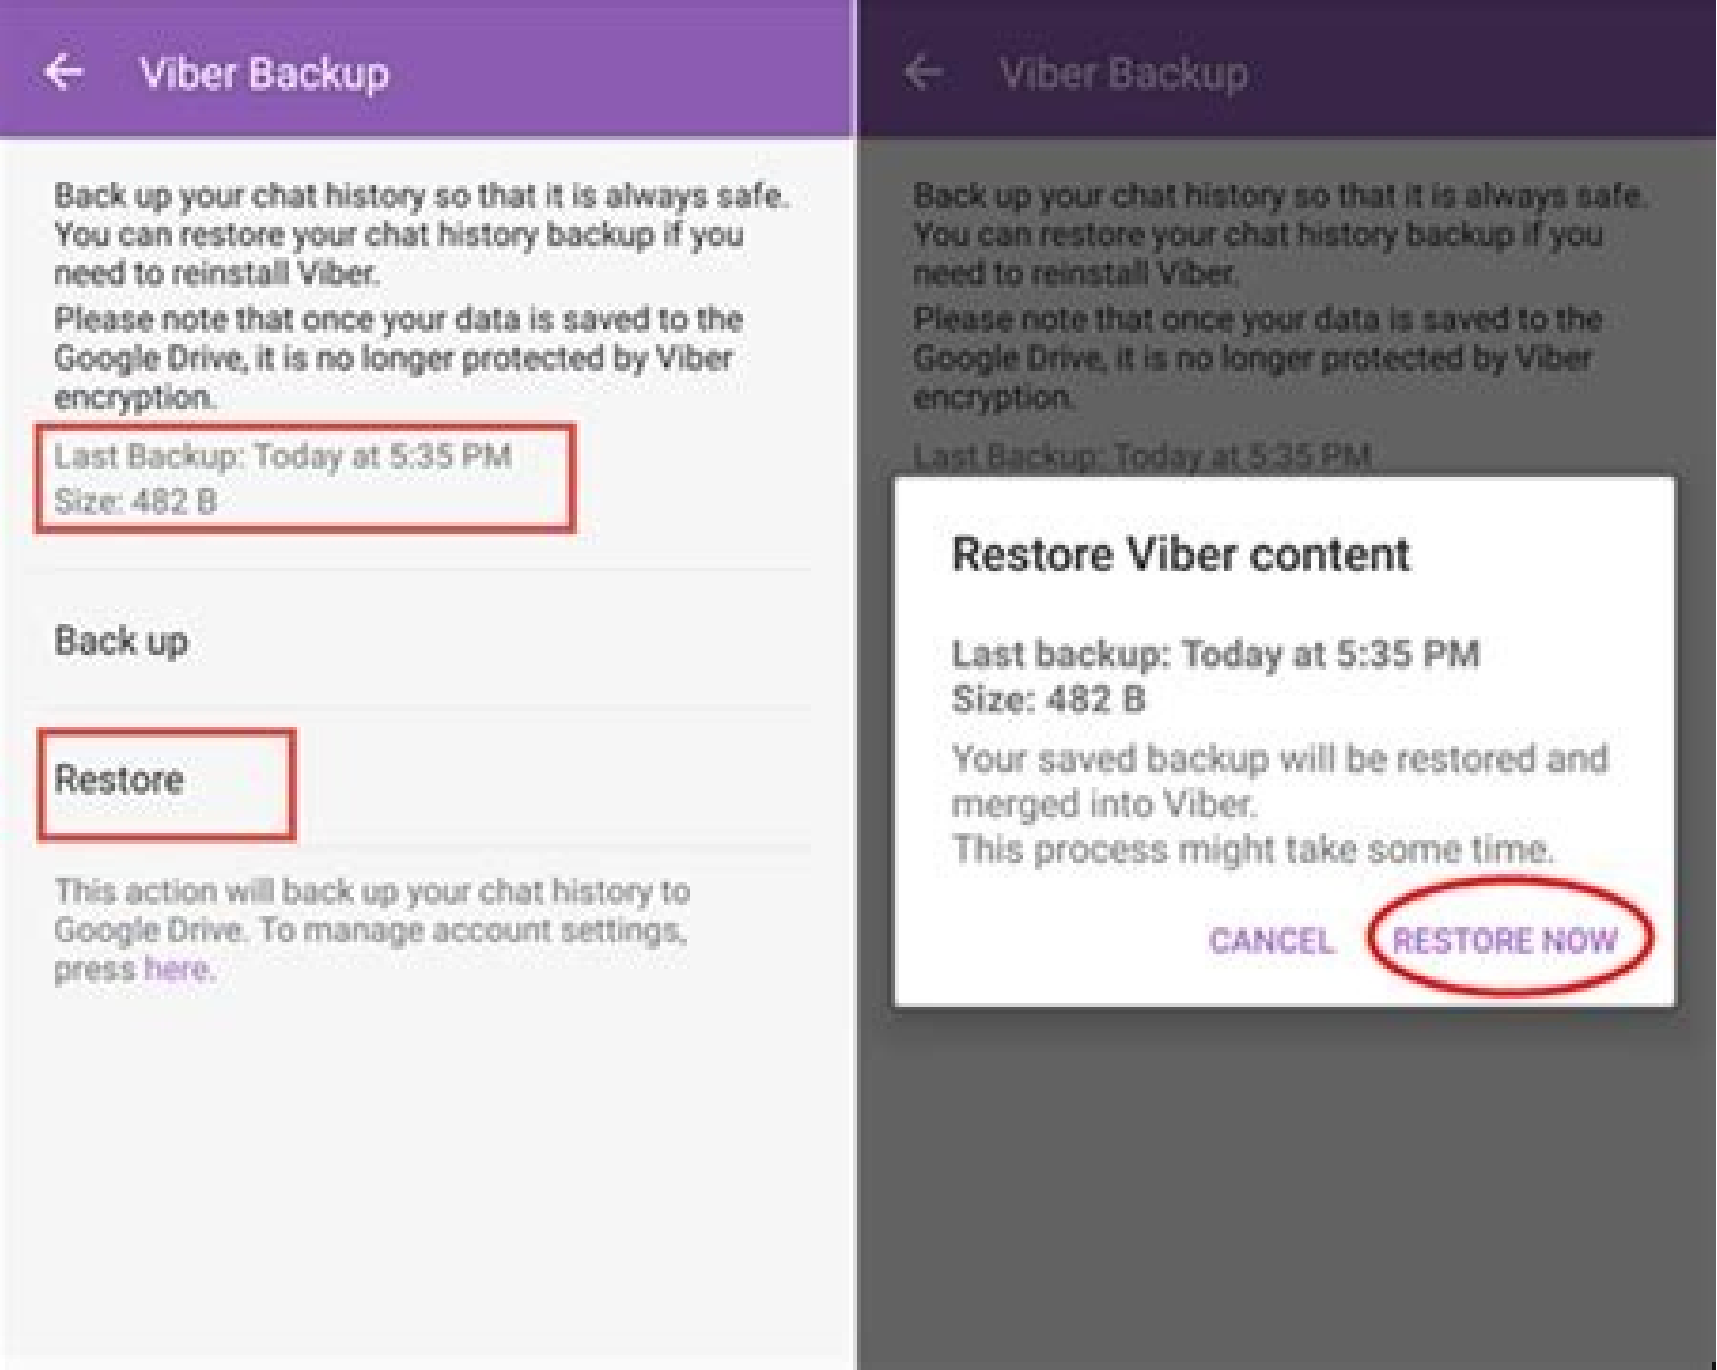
Viber Backup

Back up your chat history so that it is always safe. You can restore your chat history backup if you need to reinstall Viber.

Please note that once your data is saved to the Google Drive, it is no longer protected by Viber encryption.

Last Backup: Today at 5:35 PM
Size: 482 B

Back up

Restore

This action will back up your chat history to Google Drive. To manage account settings, press here.

Viber Backup

Back up your chat history so that it is always safe. You can restore your chat history backup if you need to reinstall Viber.

Please note that once your data is saved to the Google Drive, it is no longer protected by Viber encryption.

Last Backup: Today at 5:35 PM

Restore Viber content

Last backup: Today at 5:35 PM
Size: 482 B

Your saved backup will be restored and merged into Viber.
This process might take some time.

CANCEL RESTORE NOW